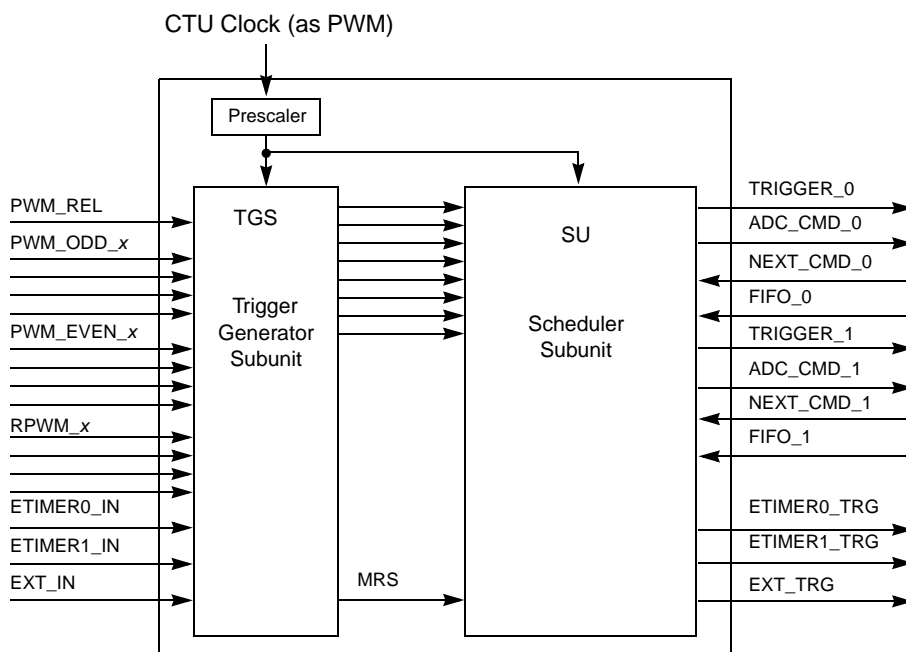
CTU Clock (as PWM)

Prescaler

PWM_REL

PWM_ODD_x

PWM_EVEN_x

RPWM_x

ETIMER0_IN

ETIMER1_IN

EXT_IN

TGS

Trigger Generator Subunit

MRS

SU

Scheduler Subunit

TRIGGER_0

ADC_CMD_0

NEXT_CMD_0

FIFO_0

TRIGGER_1

ADC_CMD_1

NEXT_CMD_1

FIFO_1

ETIMER0_TRG

ETIMER1_TRG

EXT_TRG